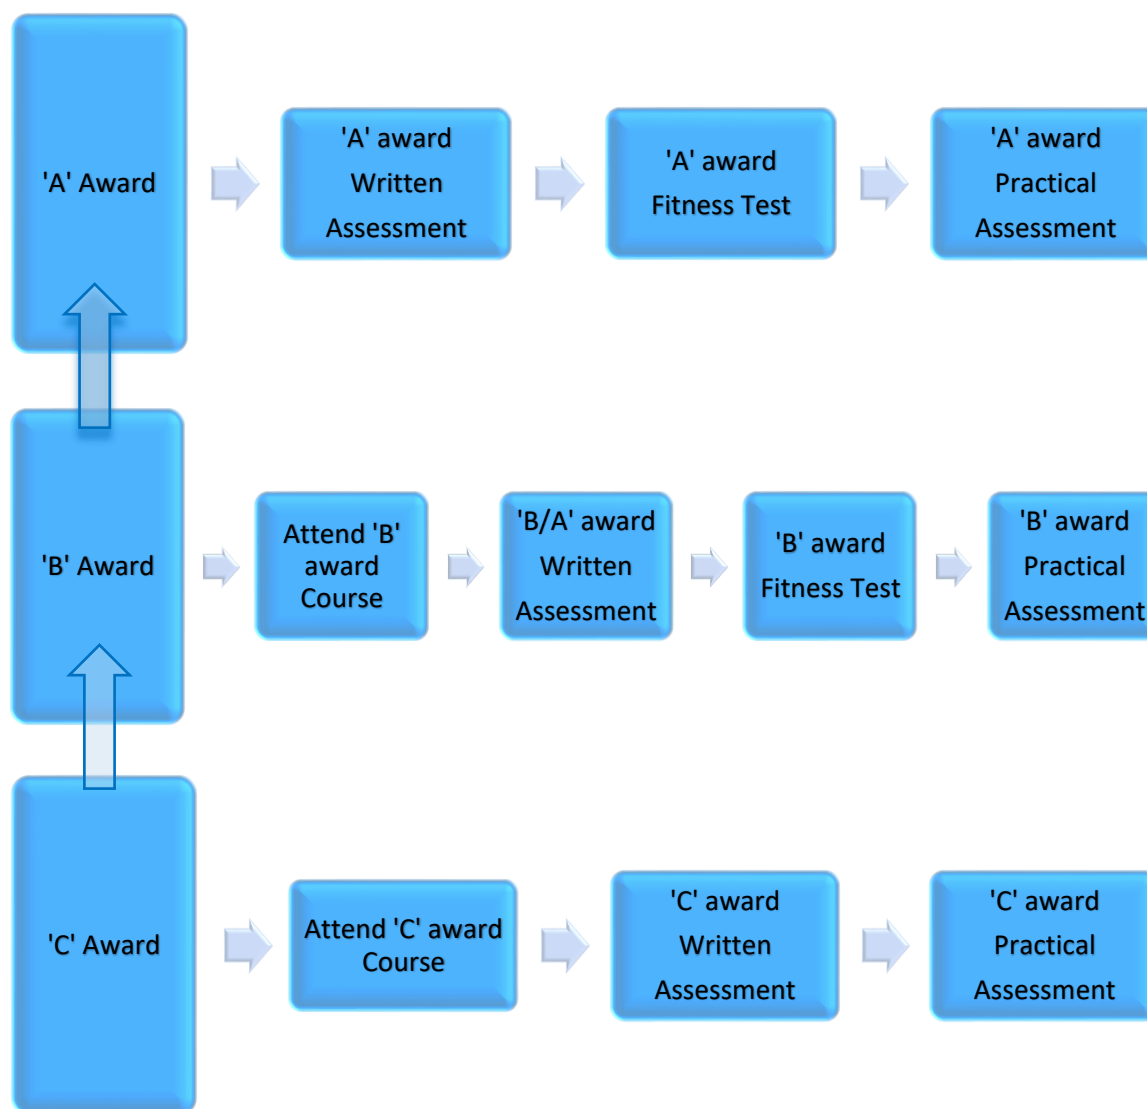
'A' Award

'A' award Written Assessment

'A' award Fitness Test

'A' award Practical Assessment

'B' Award

Attend 'B' award Course

'B/A' award Written Assessment

'B' award Fitness Test

'B' award Practical Assessment

'C' Award

Attend 'C' award Course

'C' award Written Assessment

'C' award Practical Assessment